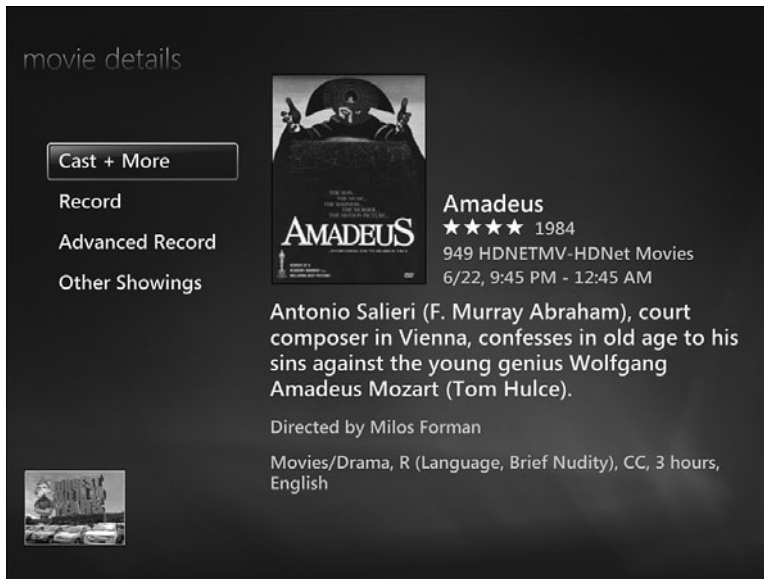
movie details

Cast + More
Record
Advanced Record
Other Showings

THE MAN.
THE MUSIC.
THE MADNESS.
THE MURDER.
THE MOTION PICTURE.

AMADEUS

Amadeus
★★★★ 1984
949 HDNETMV-HDNet Movies
6/22, 9:45 PM - 12:45 AM

Antonio Salieri (F. Murray Abraham), court composer in Vienna, confesses in old age to his sins against the young genius Wolfgang Amadeus Mozart (Tom Hulce).

Directed by Milos Forman

Movies/Drama, R (Language, Brief Nudity), CC, 3 hours, English